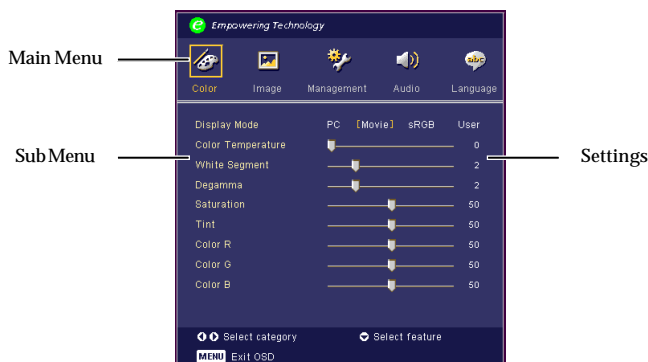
Empowering Technology

Main Menu

Color Image Management Audio Language

Sub Menu

Settings

| Display Mode | PC [Movie] sRGB User |
|---|---|
| Color Temperature | 0 |
| White Segment | 2 |
| Degamma | 2 |
| Saturation | 50 |
| Tint | 50 |
| Color R | 50 |
| Color G | 50 |
| Color B | 50 |

Select category Select feature

MENU Exit OSD